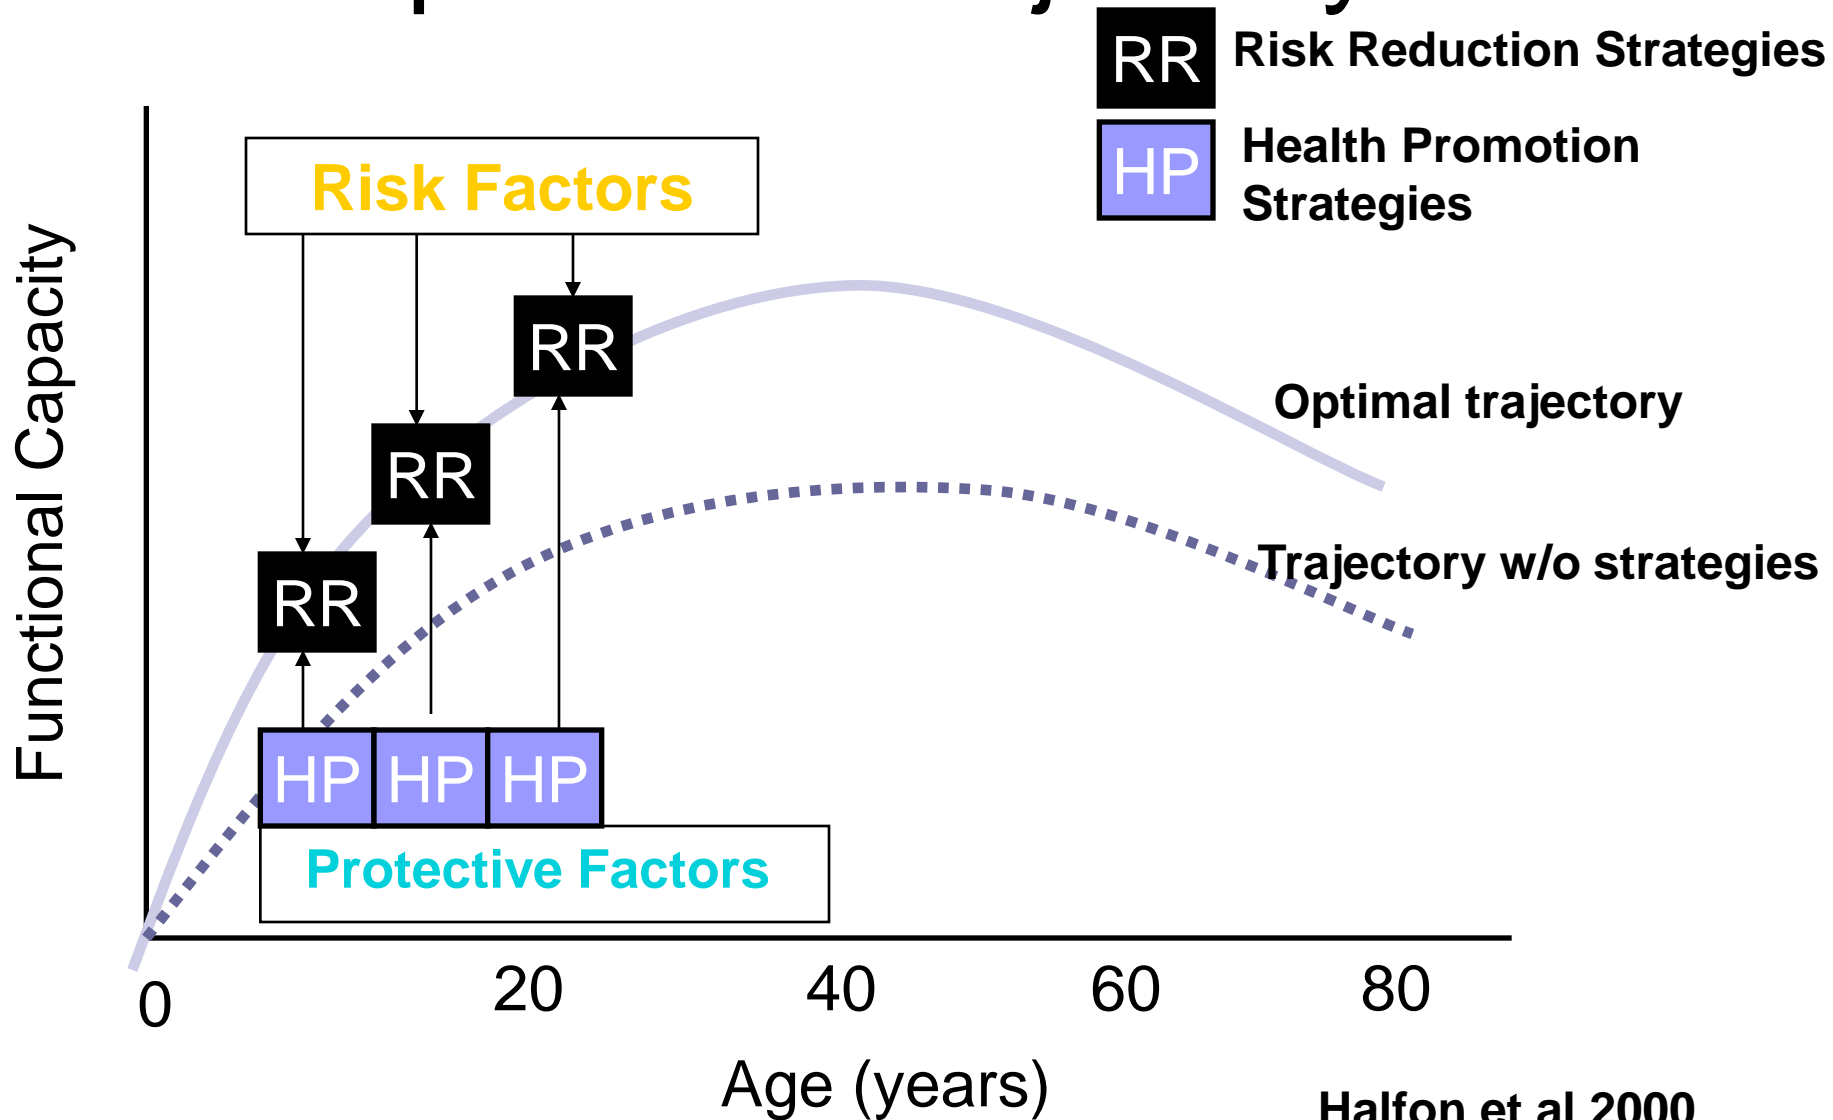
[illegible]

RR Risk Reduction Strategies

HP Health Promotion Strategies

Risk Factors

RR

RR

RR

Optimal trajectory

Trajectory w/o strategies

Functional Capacity

HP HP HP

Protective Factors

0

20

40

60

80

Age (years)

Halfon et al 2000